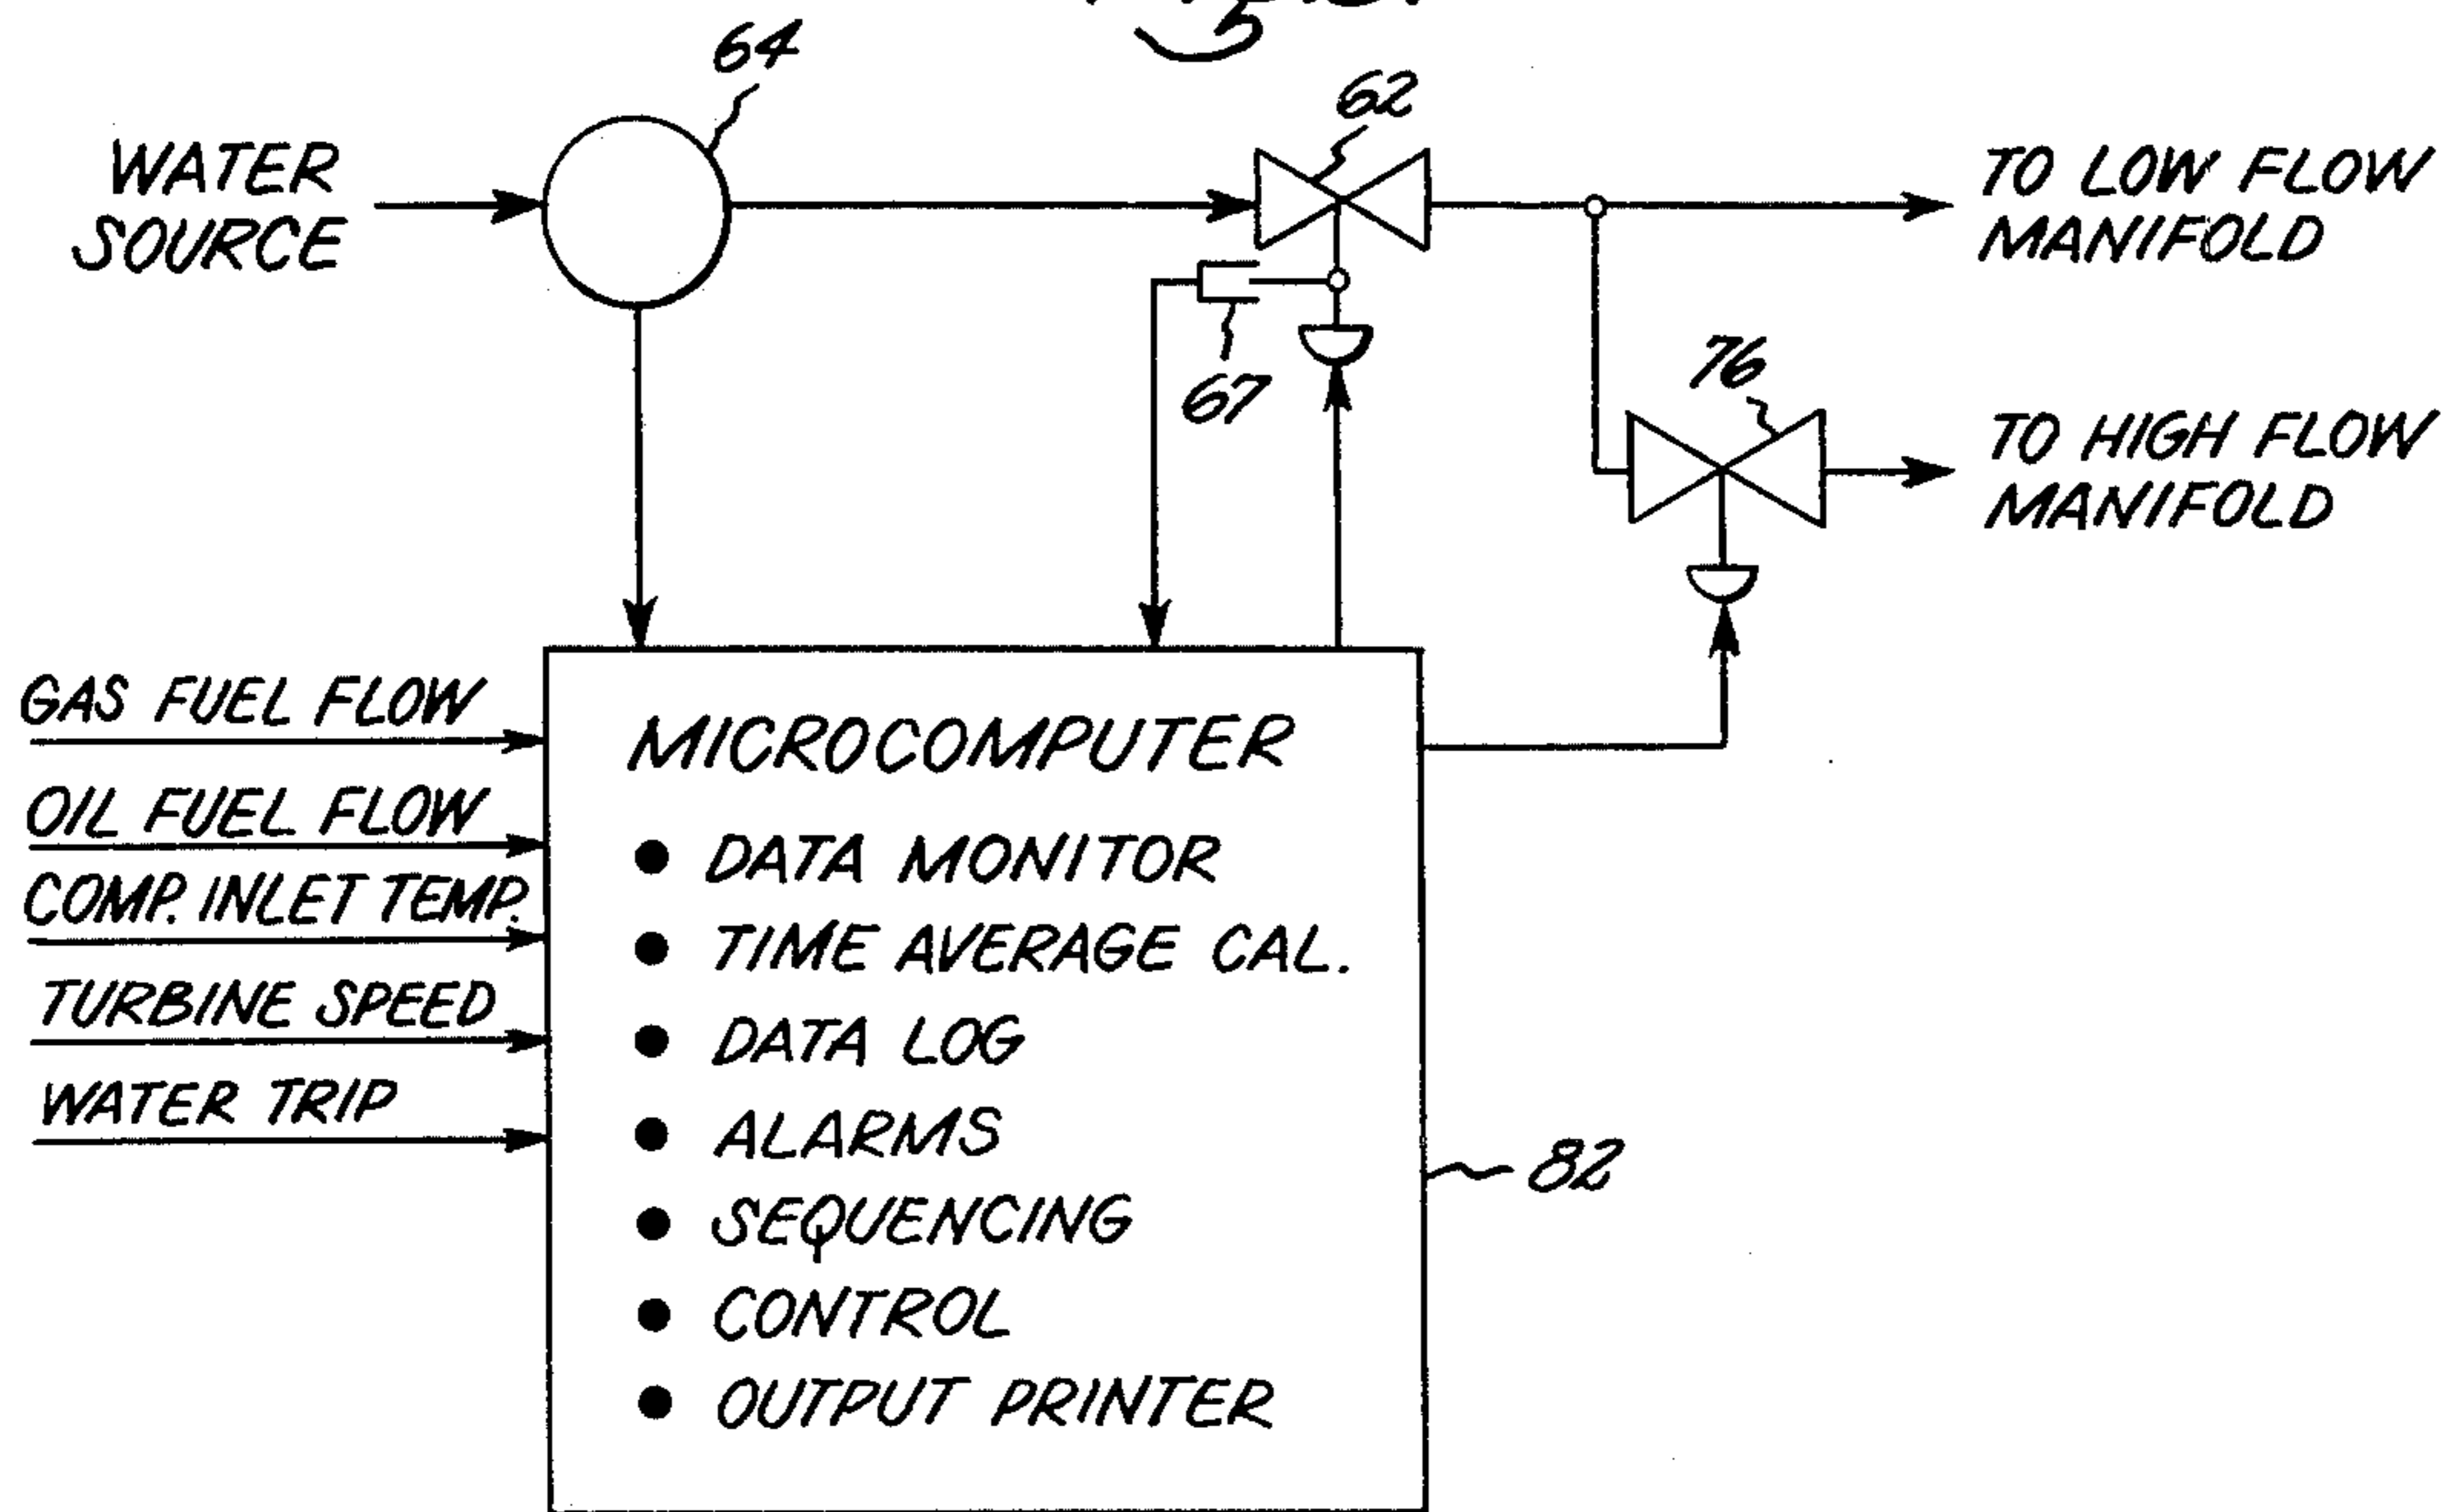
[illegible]

64

62

WATER SOURCE

TO LOW FLOW MANIFOLD

67

76

TO HIGH FLOW MANIFOLD

GAS FUEL FLOW

OIL FUEL FLOW

COMP. INLET TEMP.

TURBINE SPEED

WATER TRIP

MICROCOMPUTER
• DATA MONITOR
• TIME AVERAGE CAL.
• DATA LOG
• ALARMS
• SEQUENCING
• CONTROL
• OUTPUT PRINTER

82